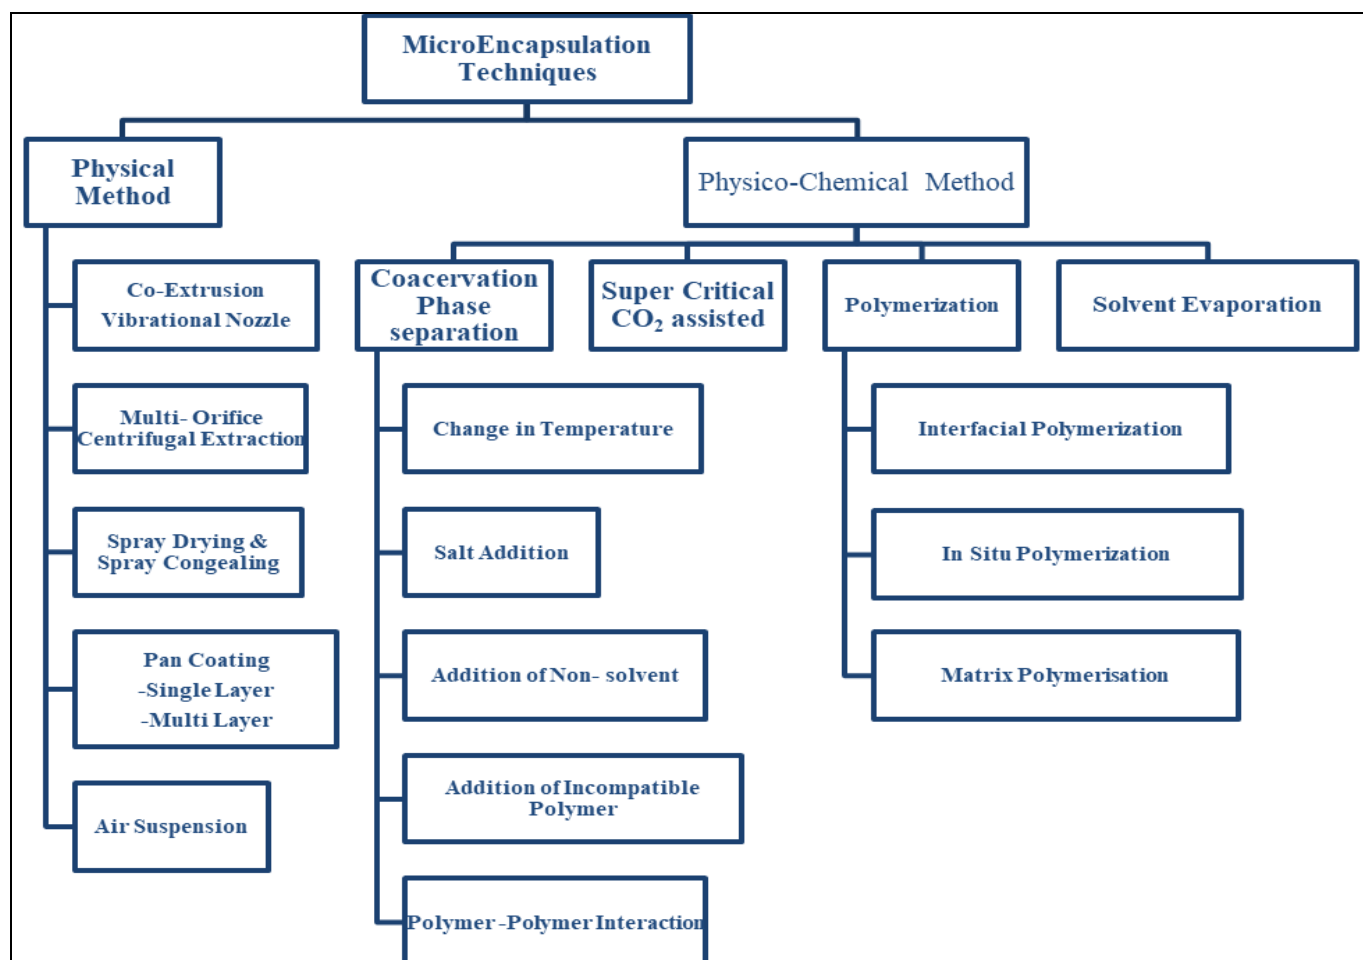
MicroEncapsulation Techniques

Physical Method

Co-Extrusion Vibrational Nozzle

Multi- Orifice Centrifugal Extraction

Spray Drying & Spray Congealing

Pan Coating
-Single Layer
-Multi Layer

Air Suspension

Physico-Chemical Method

Coacervation Phase separation

Change in Temperature

Salt Addition

Addition of Non- solvent

Addition of Incompatible Polymer

Polymer -Polymer Interaction

Super Critical $CO_2$ assisted

Polymerization

Interfacial Polymerization

In Situ Polymerization

Matrix Polymerisation

Solvent Evaporation